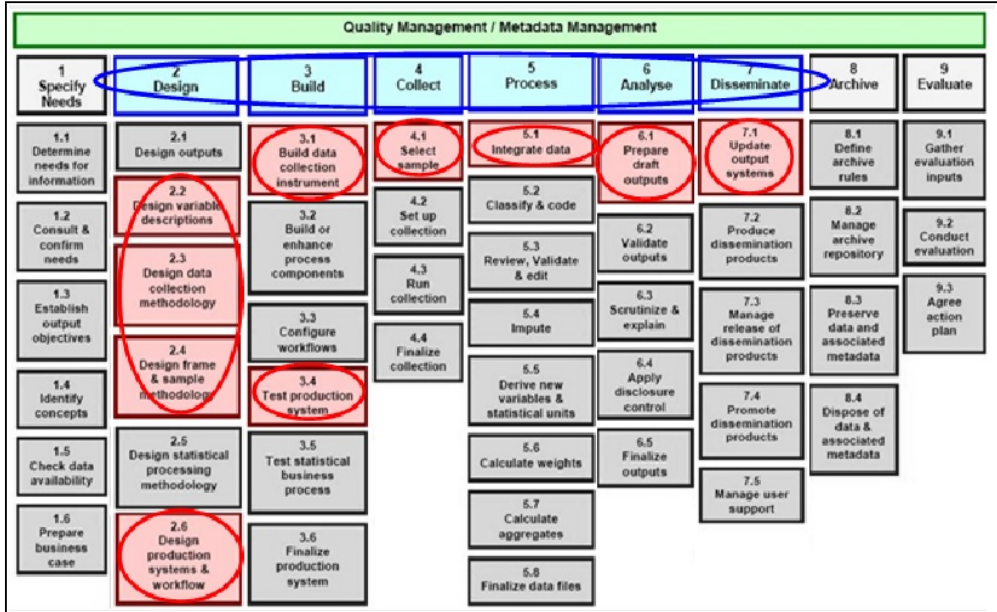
Quality Management / Metadata Management

| 1 Specify Needs | 2 Design | 3 Build | 4 Collect | 5 Process | 6 Analyse | 7 Disseminate | 8 Archive | 9 Evaluate |
|---|---|---|---|---|---|---|---|---|
| 1.1 Determine needs for information | 2.1 Design outputs | 3.1 Build data collection instrument | 4.1 Select sample | 5.1 Integrate data | 6.1 Prepare draft outputs | 7.1 Update output systems | 8.1 Define archive rules | 9.1 Gather evaluation inputs |
| 1.2 Consult & confirm needs | 2.2 Design variable descriptions | 3.2 Build or enhance process components | 4.2 Set up collection | 5.2 Classify & code | 6.2 Validate outputs | 7.2 Produce dissemination products | 8.2 Manage archive repository | 9.2 Conduct evaluation |
| 1.3 Establish output objectives | 2.3 Design data collection methodology | 3.3 Configure workflows | 4.3 Run collection | 5.3 Review, Validate & edit | 6.3 Scrutinize & explain | 7.3 Manage release of dissemination products | 8.3 Preserve data and associated metadata | 9.3 Agree action plan |
| 1.4 Identify concepts | 2.4 Design frame & sample methodology | 3.4 Test production system | 4.4 Finalize collection | 5.4 Impute | 6.4 Apply disclosure control | 7.4 Promote dissemination products | 8.4 Dispose of data & associated metadata | |
| 1.5 Check data availability | 2.5 Design statistical processing methodology | 3.5 Test statistical business process | | 5.5 Derive new variables & statistical units | 6.5 Finalize outputs | 7.5 Manage user support | | |
| 1.6 Prepare business case | 2.6 Design production systems & workflow | 3.6 Finalize production system | | 5.6 Calculate weights | | | | |
| | | | | 5.7 Calculate aggregates | | | | |
| | | | | 5.8 Finalize data files | | | | |